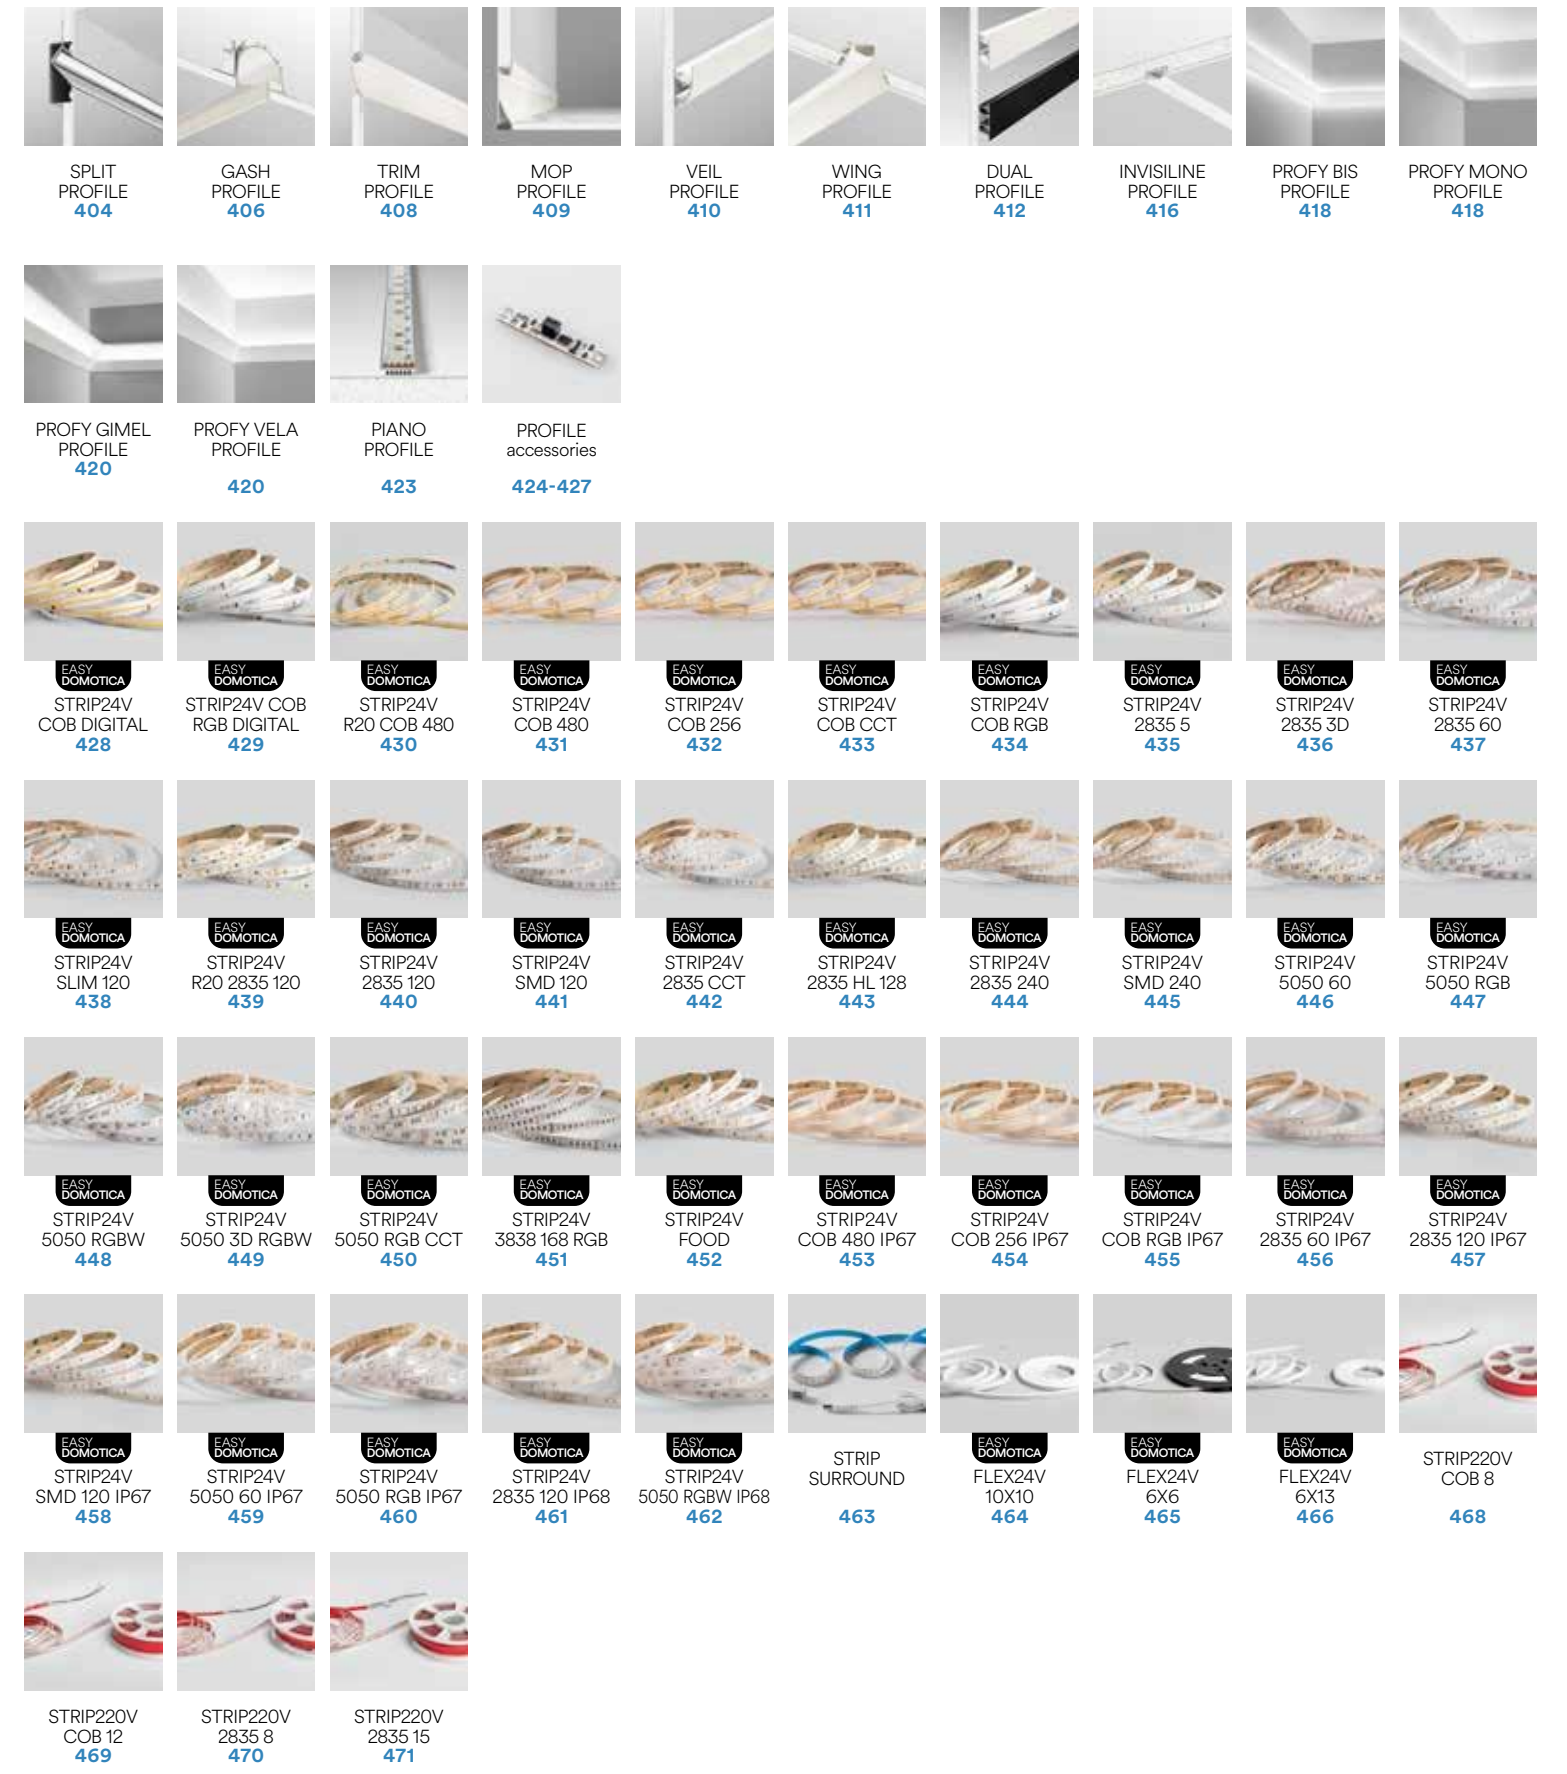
SPLIT PROFILE
404

GASH PROFILE
406

TRIM PROFILE
408

MOP PROFILE
409

VEIL PROFILE
410

WING PROFILE
411

DUAL PROFILE
412

INVISILINE PROFILE
416

PROFY BIS PROFILE
418

PROFY MONO PROFILE
418

PROFY GIMEL PROFILE
420

PROFY VELA PROFILE
420

PIANO PROFILE
423

PROFILE accessories
424-427

EASY DOMOTICA
STRIP24V COB DIGITAL
428

EASY DOMOTICA
STRIP24V COB RGB DIGITAL
429

EASY DOMOTICA
STRIP24V R20 COB 480
430

EASY DOMOTICA
STRIP24V COB 480
431

EASY DOMOTICA
STRIP24V COB 256
432

EASY DOMOTICA
STRIP24V COB CCT
433

EASY DOMOTICA
STRIP24V COB RGB
434

EASY DOMOTICA
STRIP24V 2835 5
435

EASY DOMOTICA
STRIP24V 2835 3D
436

EASY DOMOTICA
STRIP24V 2835 60
437

EASY DOMOTICA
STRIP24V SLIM 120
438

EASY DOMOTICA
STRIP24V R20 2835 120
439

EASY DOMOTICA
STRIP24V 2835 120
440

EASY DOMOTICA
STRIP24V SMD 120
441

EASY DOMOTICA
STRIP24V 2835 CCT
442

EASY DOMOTICA
STRIP24V 2835 HL 128
443

EASY DOMOTICA
STRIP24V 2835 240
444

EASY DOMOTICA
STRIP24V SMD 240
445

EASY DOMOTICA
STRIP24V 5050 60
446

EASY DOMOTICA
STRIP24V 5050 RGB
447

EASY DOMOTICA
STRIP24V 5050 RGBW
448

EASY DOMOTICA
STRIP24V 5050 3D RGBW
449

EASY DOMOTICA
STRIP24V 5050 RGB CCT
450

EASY DOMOTICA
STRIP24V 3838 168 RGB
451

EASY DOMOTICA
STRIP24V FOOD
452

EASY DOMOTICA
STRIP24V COB 480 IP67
453

EASY DOMOTICA
STRIP24V COB 256 IP67
454

EASY DOMOTICA
STRIP24V COB RGB IP67
455

EASY DOMOTICA
STRIP24V 2835 60 IP67
456

EASY DOMOTICA
STRIP24V 2835 120 IP67
457

EASY DOMOTICA
STRIP24V SMD 120 IP67
458

EASY DOMOTICA
STRIP24V 5050 60 IP67
459

EASY DOMOTICA
STRIP24V 5050 RGB IP67
460

EASY DOMOTICA
STRIP24V 2835 120 IP68
461

EASY DOMOTICA
STRIP24V 5050 RGBW IP68
462

STRIP SURROUND
463

EASY DOMOTICA
FLEX24V 10X10
464

EASY DOMOTICA
FLEX24V 6X6
465

EASY DOMOTICA
FLEX24V 6X13
466

STRIP220V COB 8
468

STRIP220V COB 12
469

STRIP220V 2835 8
470

STRIP220V 2835 15
471